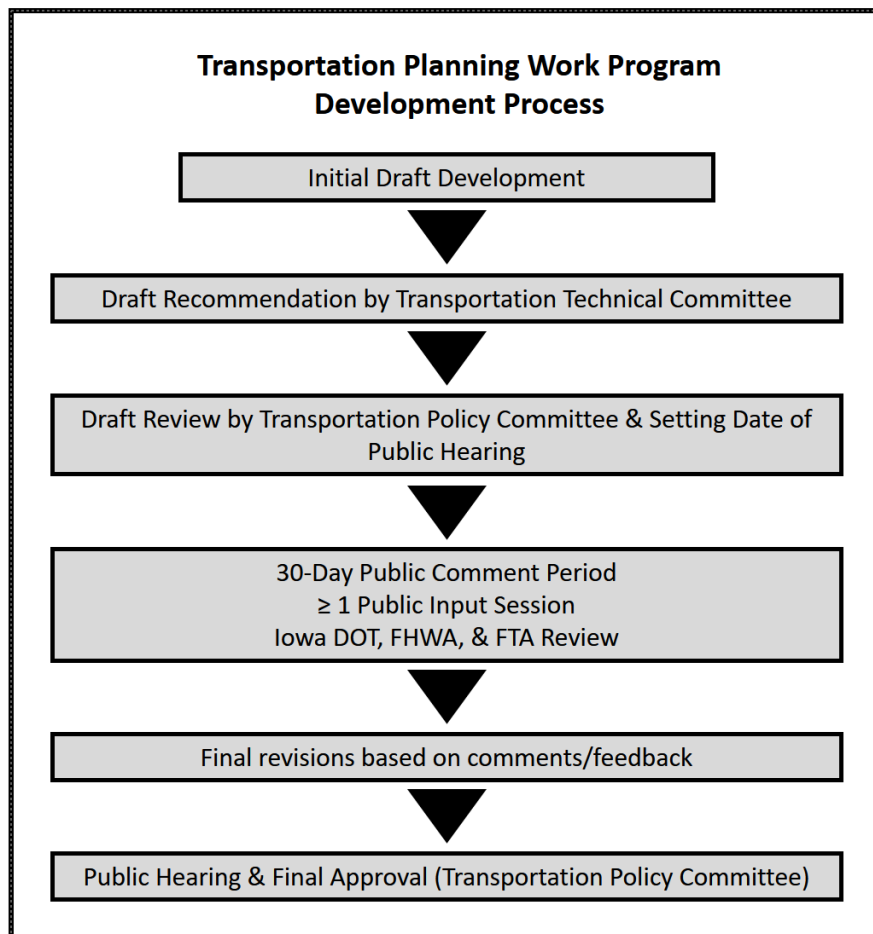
Transportation Planning Work Program Development Process

Initial Draft Development

Draft Recommendation by Transportation Technical Committee

Draft Review by Transportation Policy Committee & Setting Date of Public Hearing

30-Day Public Comment Period
$\geq$ 1 Public Input Session
Iowa DOT, FHWA, & FTA Review

Final revisions based on comments/feedback

Public Hearing & Final Approval (Transportation Policy Committee)